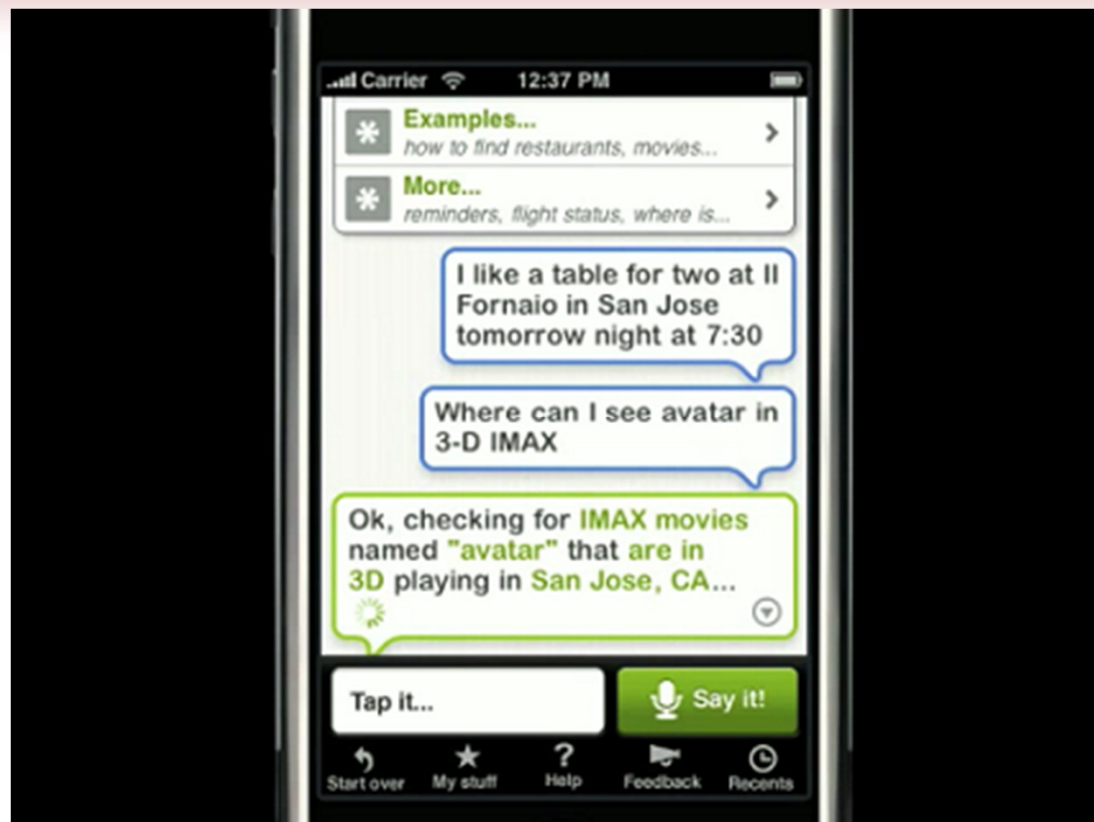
Carrier 12:37 PM

Examples...
how to find restaurants, movies...

More...
reminders, flight status, where is...

I like a table for two at Il Fornaio in San Jose tomorrow night at 7:30

Where can I see avatar in 3-D IMAX

Ok, checking for IMAX movies named "avatar" that are in 3D playing in San Jose, CA...

Tap it...

Say it!

Start over My stuff Help Feedback Recents